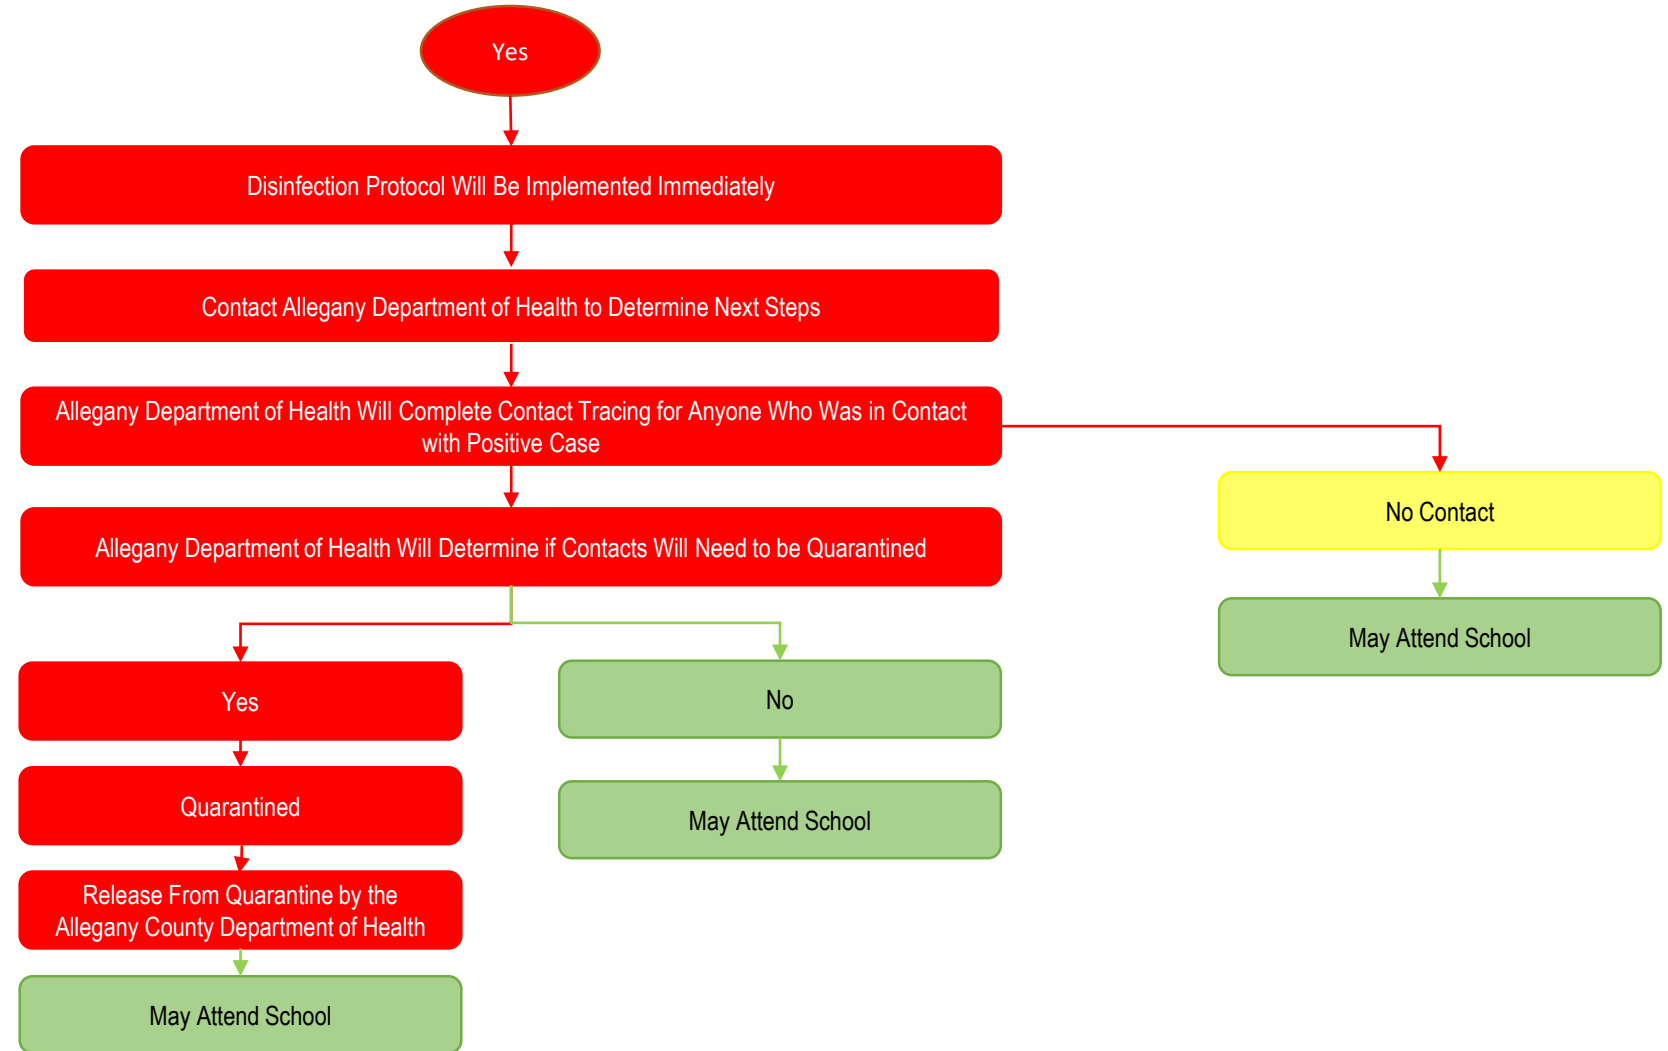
Yes

Disinfection Protocol Will Be Implemented Immediately

Contact Allegany Department of Health to Determine Next Steps

Allegany Department of Health Will Complete Contact Tracing for Anyone Who Was in Contact with Positive Case

No Contact

May Attend School

Allegany Department of Health Will Determine if Contacts Will Need to be Quarantined

Yes

Quarantined

Release From Quarantine by the Allegany County Department of Health

May Attend School

No

May Attend School